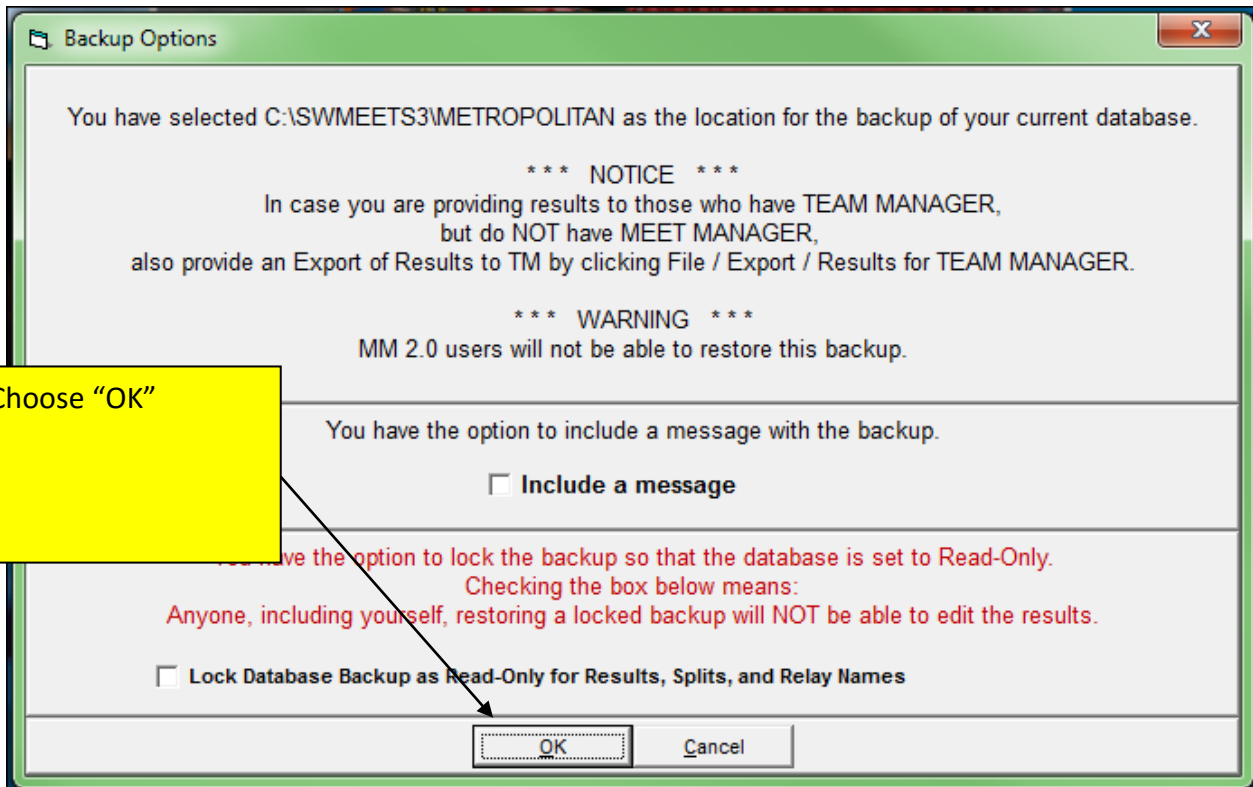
Backup Options

X

You have selected C:\SWMEETS3\METROPOLITAN as the location for the backup of your current database.

* * * NOTICE * * *
In case you are providing results to those who have TEAM MANAGER, but do NOT have MEET MANAGER, also provide an Export of Results to TM by clicking File / Export / Results for TEAM MANAGER.

* * * WARNING * * *
MM 2.0 users will not be able to restore this backup.

hoose "OK"

You have the option to include a message with the backup.

Include a message

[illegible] the option to lock the backup so that the database is set to Read-Only.
Checking the box below means:
Anyone, including yourself, restoring a locked backup will NOT be able to edit the results.

Lock Database Backup as Read-Only for Results, Splits, and Relay Names

OK

Cancel